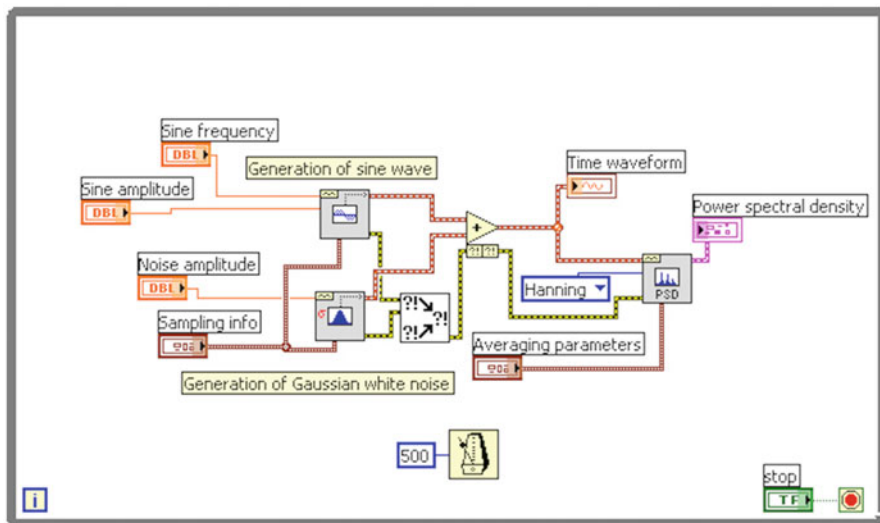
Sine frequency
DBL
Generation of sine wave
Sine amplitude
DBL
Time waveform
Power spectral density
Noise amplitude
DBL
Hanning
PSD
Sampling info
Averaging parameters
Generation of Gaussian white noise
500
stop
TF
i